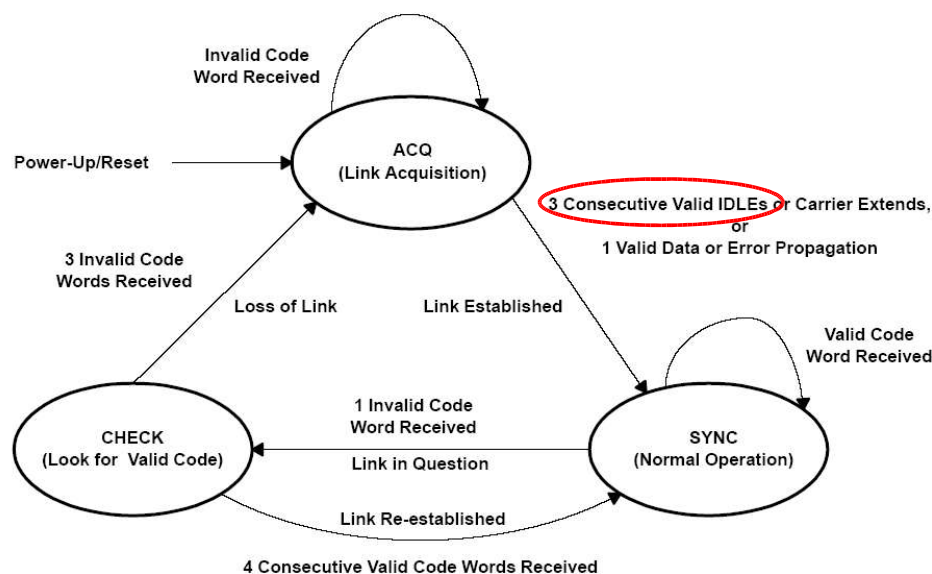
Invalid Code Word Received

Power-Up/Reset

ACQ
(Link Acquisition)

3 Consecutive Valid IDLEs or Carrier Extends,
or
1 Valid Data or Error Propagation

3 Invalid Code Words Received

Loss of Link

Link Established

Valid Code Word Received

1 Invalid Code Word Received

CHECK
(Look for Valid Code)

Link in Question

SYNC
(Normal Operation)

Link Re-established

4 Consecutive Valid Code Words Received